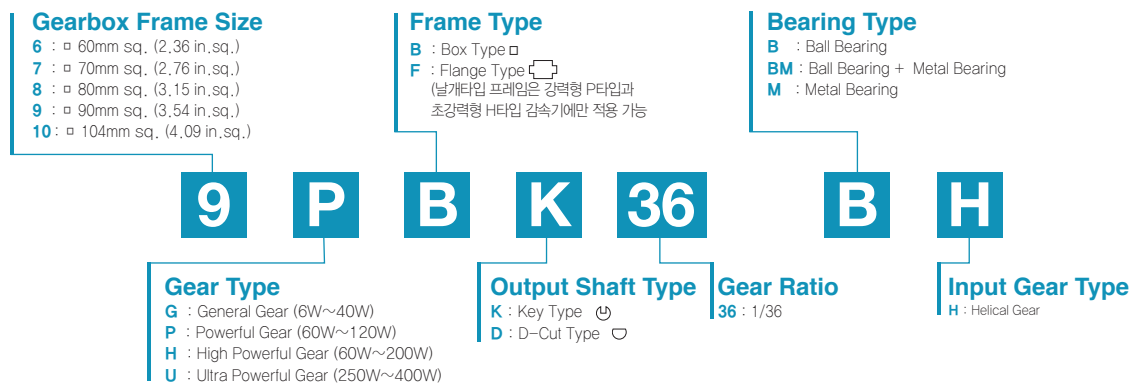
Gearbox Frame Size
6 : ◻ 60mm sq. (2.36 in.sq.)
7 : ◻ 70mm sq. (2.76 in.sq.)
8 : ◻ 80mm sq. (3.15 in.sq.)
9 : ◻ 90mm sq. (3.54 in.sq.)
10 : ◻ 104mm sq. (4.09 in.sq.)

Frame Type
B : Box Type ◻
F : Flange Type
(날개타입 프레임은 강력형 P타입과 초강력형 H타입 감속기에만 적용 가능

Bearing Type
B : Ball Bearing
BM : Ball Bearing + Metal Bearing
M : Metal Bearing

9 P B K 36 B H

Gear Type
G : General Gear (6W~40W)
P : Powerful Gear (60W~120W)
H : High Powerful Gear (60W~200W)
U : Ultra Powerful Gear (250W~400W)

Output Shaft Type
K : Key Type
D : D-Cut Type

Gear Ratio
36 : 1/36

Input Gear Type
H : Helical Gear